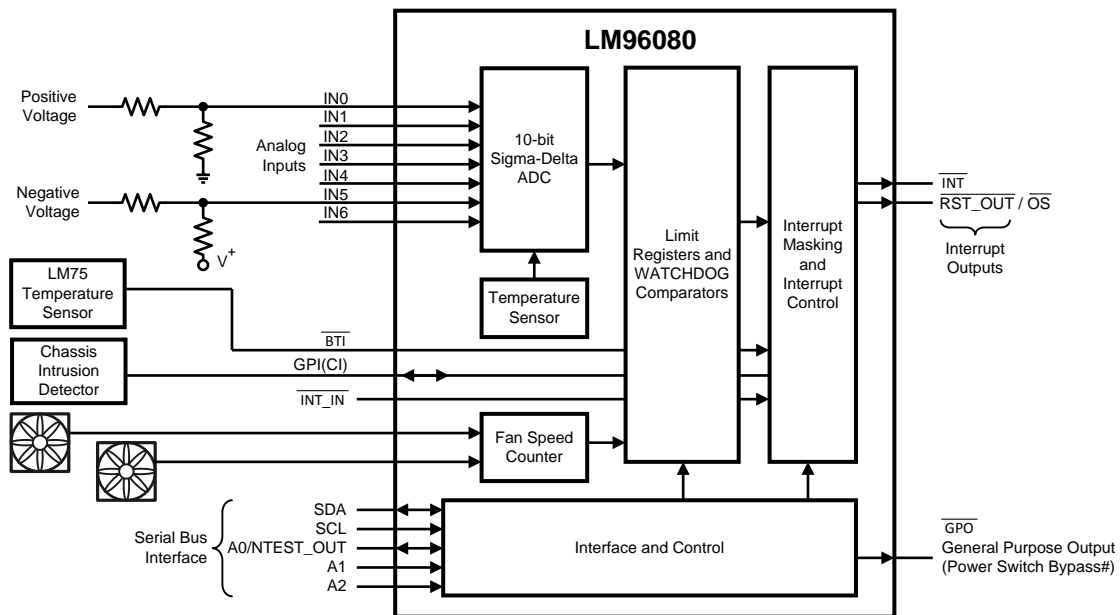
LM96080

Positive Voltage

Negative Voltage

Analog Inputs

IN0
$\overline{IN1}$
$\overline{IN2}$
IN3
$\overline{IN4}$
$\overline{IN5}$
$\overline{IN6}$

$V^+$

10-bit Sigma-Delta ADC

Temperature Sensor

Limit Registers and WATCHDOG Comparators

Interrupt Masking and Interrupt Control

$\overline{INT}$
$\overline{RST\_OUT}$ / $\overline{OS}$

Interrupt Outputs

LM75 Temperature Sensor

$\overline{BTI}$

Chassis Intrusion Detector

GPI(CI)

$\overline{INT\_IN}$

Fan Speed Counter

Serial Bus Interface

SDA
SCL
A0/NTEST_OUT
A1
A2

Interface and Control

$\overline{GPO}$
General Purpose Output (Power Switch Bypass#)